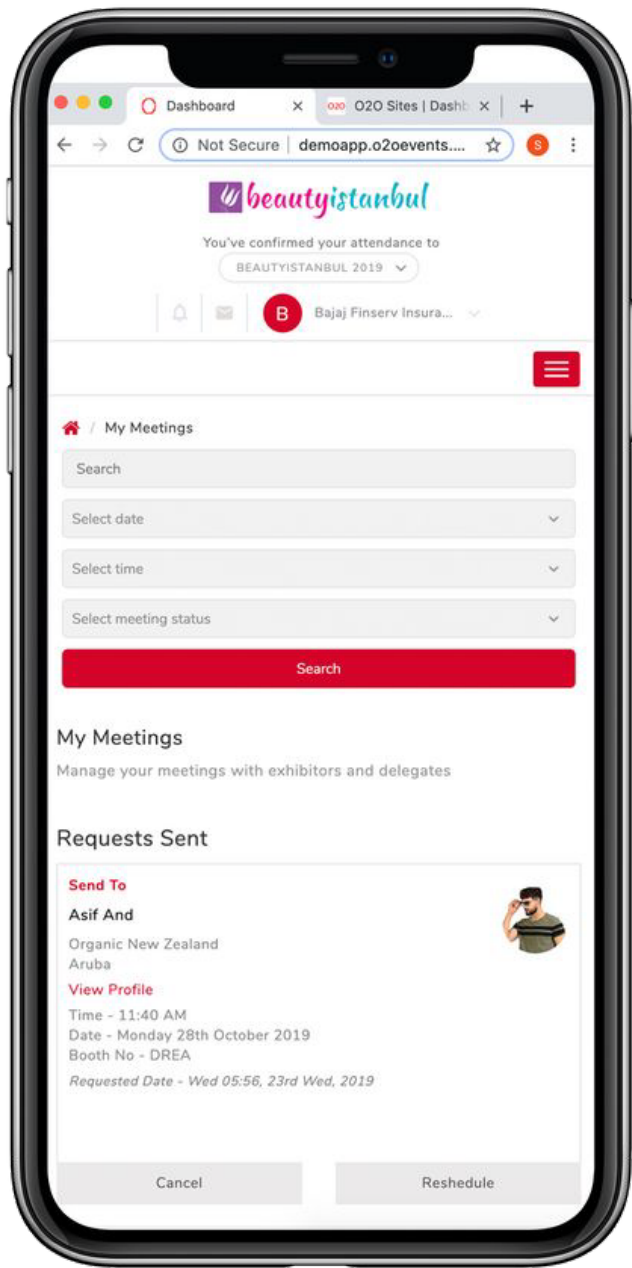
Dashboard
O2O Sites | Dashb
Not Secure | demoapp.o2oevents....
S

beautyistanbul

You've confirmed your attendance to
BEAUTYISTANBUL 2019

B Bajaj Finserv Insura...

My Meetings

Search
Select date
Select time
Select meeting status
Search

My Meetings
Manage your meetings with exhibitors and delegates

Requests Sent

Send To
Asif And
Organic New Zealand
Aruba
View Profile
Time - 11:40 AM
Date - Monday 28th October 2019
Booth No - DREA
Requested Date - Wed 05:56, 23rd Wed, 2019

Cancel
Reshedule